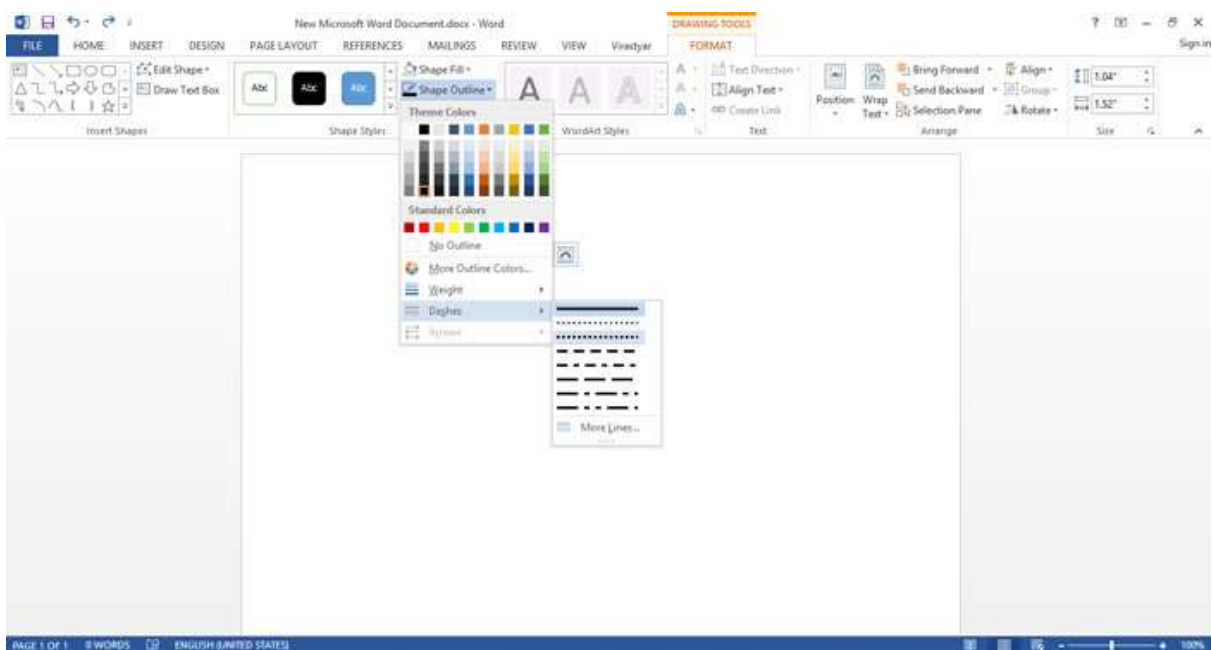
New Microsoft Word Document.docx - Word
DRAWING TOOLS
? – ✕
FILE HOME INSERT DESIGN PAGE LAYOUT REFERENCES MAILINGS REVIEW VIEW Viradyar FORMAT
Sign in

Edit Shape
Draw Text Box
Insert Shapes
Abc Abc Abc
Shape Fill
Shape Outline
Shape Styles
A A A
WordArt Styles
Text Direction
Align Text
Create Link
Text
Position Wrap Text
Bring Forward
Send Backward
Selection Pane
Align
Group
Rotate
Arrange
1.04"
1.52"
Size

Theme Colors
Standard Colors
No Outline
More Outline Colors...
Weight
Dashes
Arrows
More Lines...

PAGE 1 OF 1 0 WORDS ENGLISH (UNITED STATES) 100%